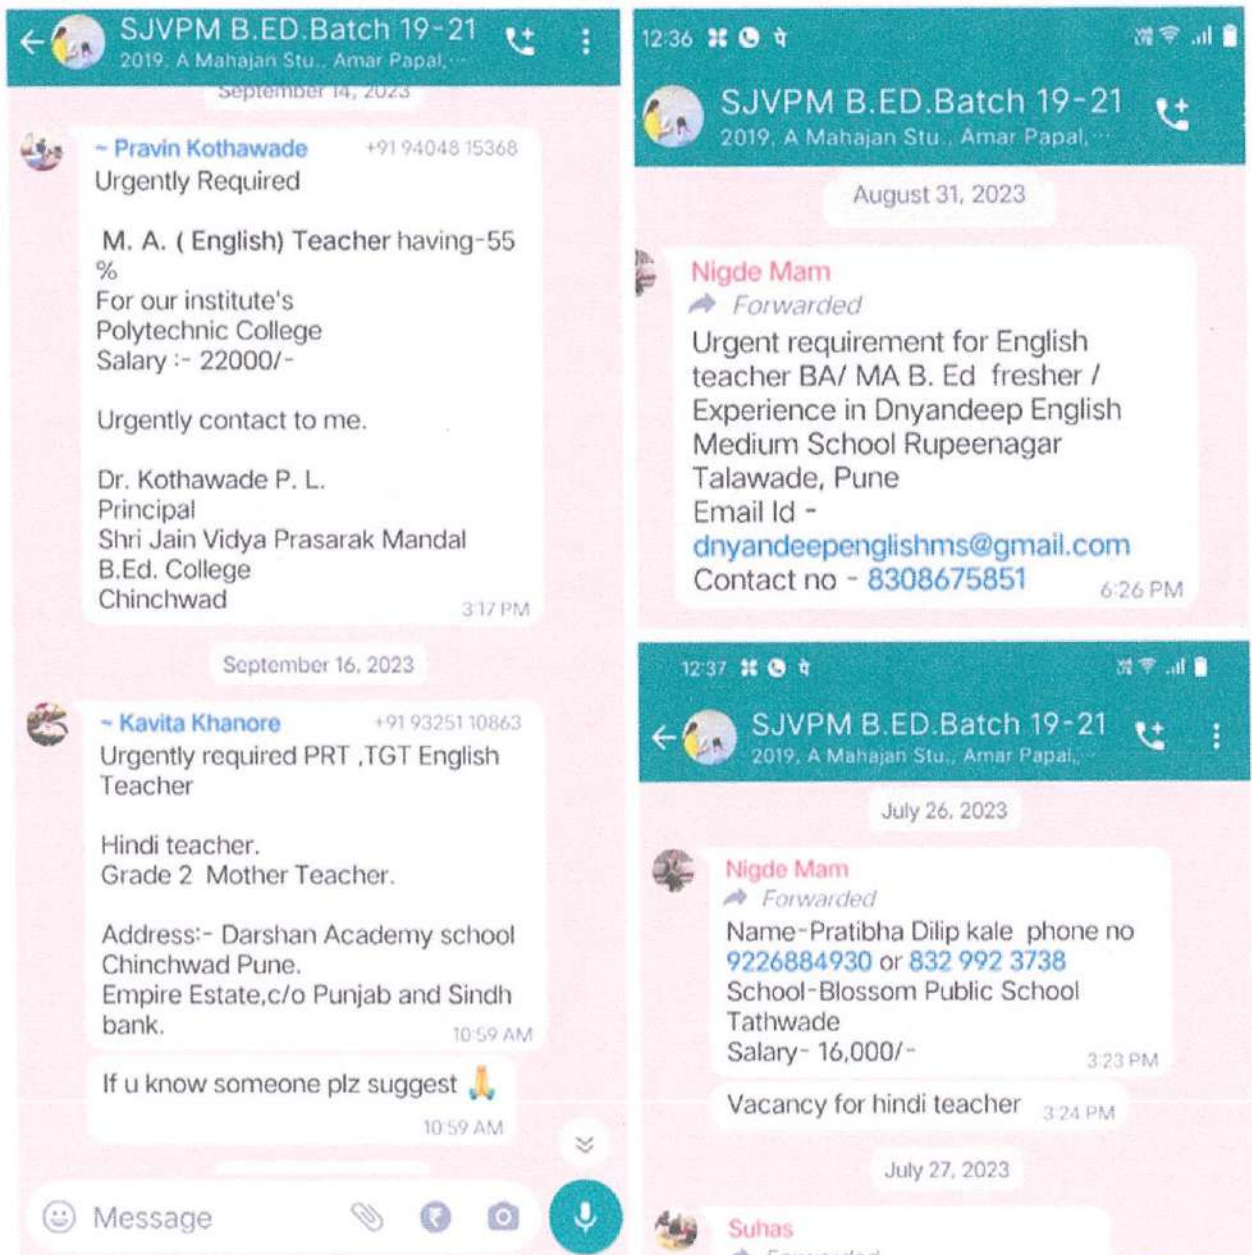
SJVPM B.ED.Batch 19-21
2019, A Mahajan Stu., Amar Papal,...

September 14, 2023

~ Pravin Kothawade +91 94048 15368
Urgently Required

M. A. ( English) Teacher having-55 %
For our institute's
Polytechnic College
Salary :- 22000/-

Urgently contact to me.

Dr. Kothawade P. L.
Principal
Shri Jain Vidya Prasarak Mandal
B.Ed. College
Chinchwad 3:17 PM

September 16, 2023

~ Kavita Khanore +91 93251 10863
Urgently required PRT ,TGT English Teacher

Hindi teacher.
Grade 2 Mother Teacher.

Address:- Darshan Academy school Chinchwad Pune.
Empire Estate,c/o Punjab and Sindh bank. 10:59 AM

If u know someone plz suggest 🙏 10:59 AM

Message

12:36

SJVPM B.ED.Batch 19-21
2019, A Mahajan Stu., Amar Papal,...

August 31, 2023

Nigde Mam
Forwarded
Urgent requirement for English teacher BA/ MA B. Ed fresher / Experience in Dnyandeep English Medium School Rupeenagar Talawade, Pune
Email Id - dnyandeepenglishms@gmail.com
Contact no - 8308675851 6:26 PM

12:37

SJVPM B.ED.Batch 19-21
2019, A Mahajan Stu., Amar Papal,...

July 26, 2023

Nigde Mam
Forwarded
Name-Pratibha Dilip kale phone no 9226884930 or 832 992 3738
School-Blossom Public School
Tathwade
Salary- 16,000/- 3:23 PM

Vacancy for hindi teacher 3:24 PM

July 27, 2023

Suhas
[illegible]